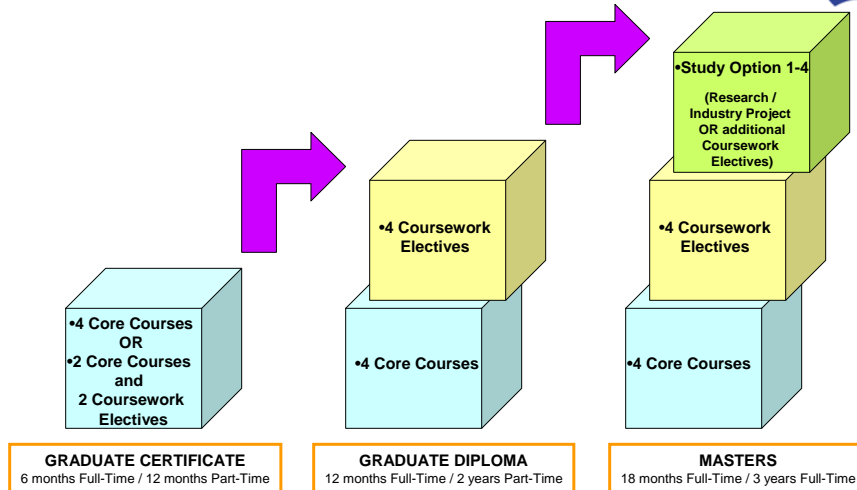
•Study Option 1-4

(Research / Industry Project OR additional Coursework Electives)

•4 Coursework Electives

•4 Coursework Electives

•4 Core Courses OR •2 Core Courses and 2 Coursework Electives

•4 Core Courses

•4 Core Courses

GRADUATE CERTIFICATE
6 months Full-Time / 12 months Part-Time

GRADUATE DIPLOMA
12 months Full-Time / 2 years Part-Time

MASTERS
18 months Full-Time / 3 years Full-Time